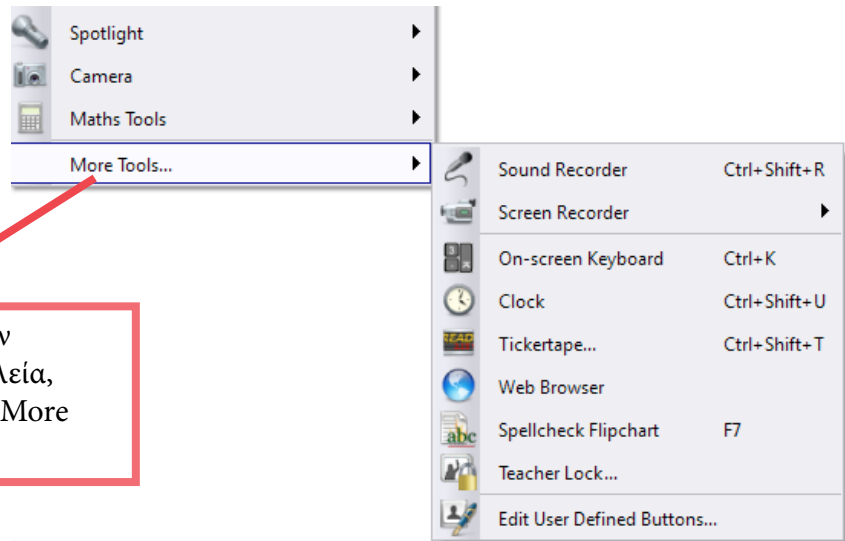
Spotlight
Camera
Maths Tools
More Tools...

Sound Recorder Ctrl+Shift+R
Screen Recorder
On-screen Keyboard Ctrl+K
Clock Ctrl+Shift+U
Tickertape... Ctrl+Shift+T
Web Browser
Spellcheck Flipchart F7
Teacher Lock...
Edit User Defined Buttons...

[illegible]ν
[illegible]λεία,
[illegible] More

READ
abc